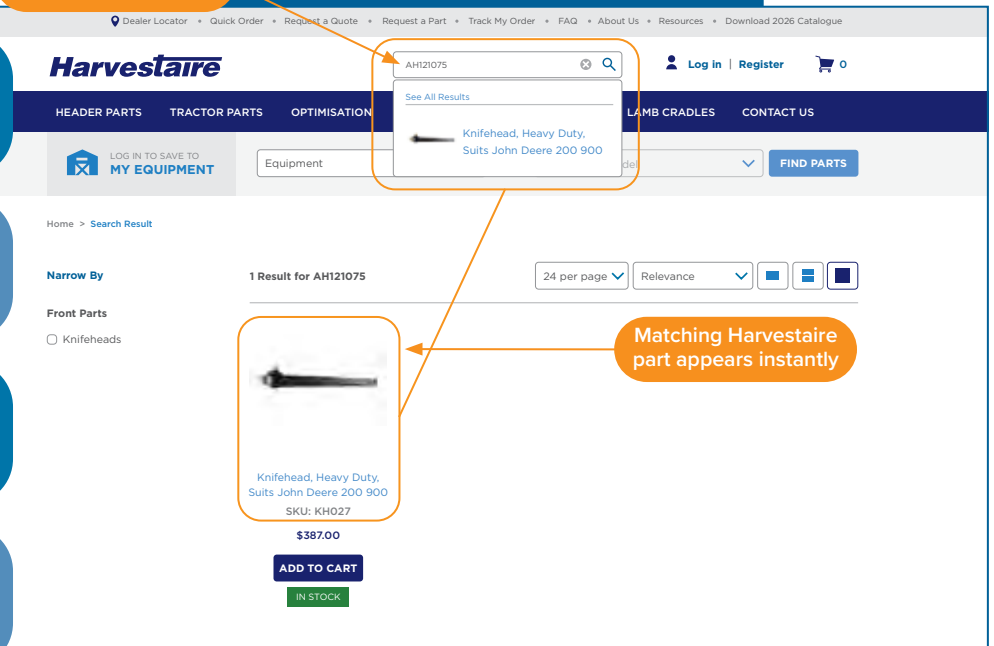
Dealer Locator • Quick Order • Request a Quote • Request a Part • Track My Order • FAQ • About Us • Resources • Download 2026 Catalogue

Harvestaire

AH121075

See All Results

Knifehead, Heavy Duty, Suits John Deere 200 900

Log in | Register

0

HEADER PARTS TRACTOR PARTS OPTIMISATION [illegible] LAMB CRADLES CONTACT US

LOG IN TO SAVE TO MY EQUIPMENT

Equipment

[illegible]del

FIND PARTS

Home > Search Result

Narrow By

Front Parts

Knifeheads

1 Result for AH121075

24 per page

Relevance

Matching Harvestaire part appears instantly

Knifehead, Heavy Duty, Suits John Deere 200 900

SKU: KH027

$387.00

ADD TO CART

IN STOCK